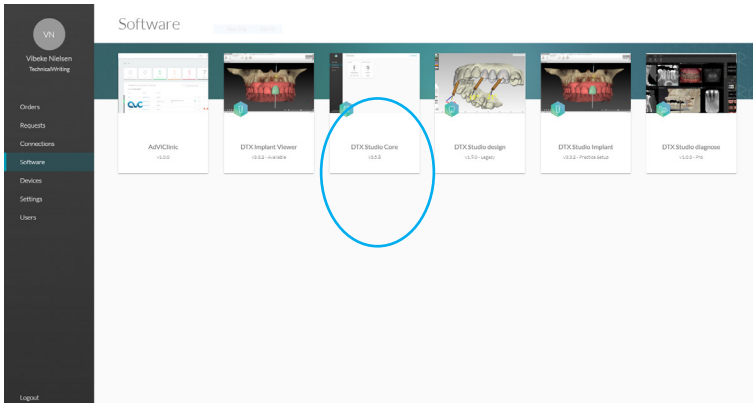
VN

Vibeke Nielsen
TechnicalWriting

Orders
Requests
Connections
Software
Devices
Settings
Users

Logout

Software

AdVIClinic
v1.0.0

DTX Implant Viewer
v3.6.6 - Available

DTX Studio Core
v3.5.0

DTX Studio design
v1.5.0 - Legacy

DTX Studio Implant
v3.6.6 - Practice Setup

DTX Studio diagnose
v1.0.0 - Pro